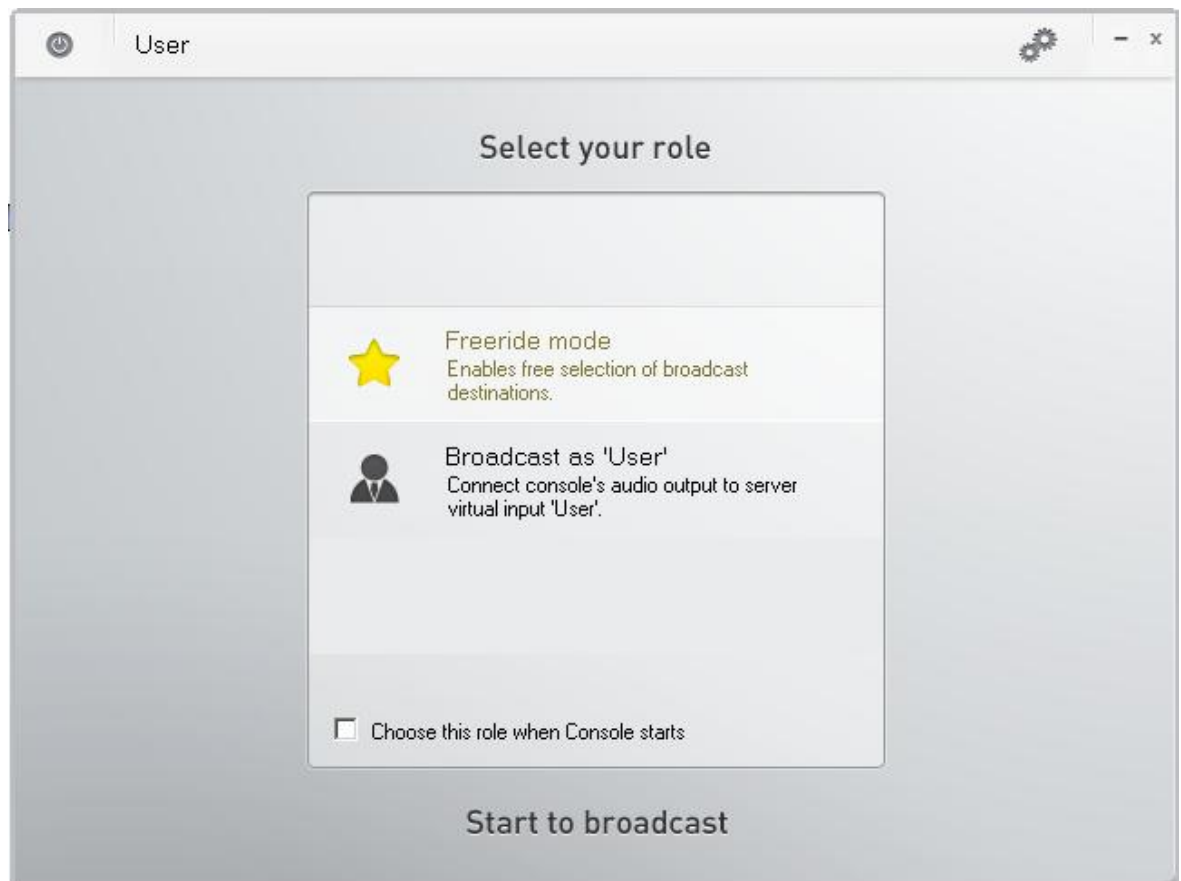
User

- ×

Select your role

Freeride mode
Enables free selection of broadcast destinations.

Broadcast as 'User'
Connect console's audio output to server virtual input 'User'.

Choose this role when Console starts

Start to broadcast